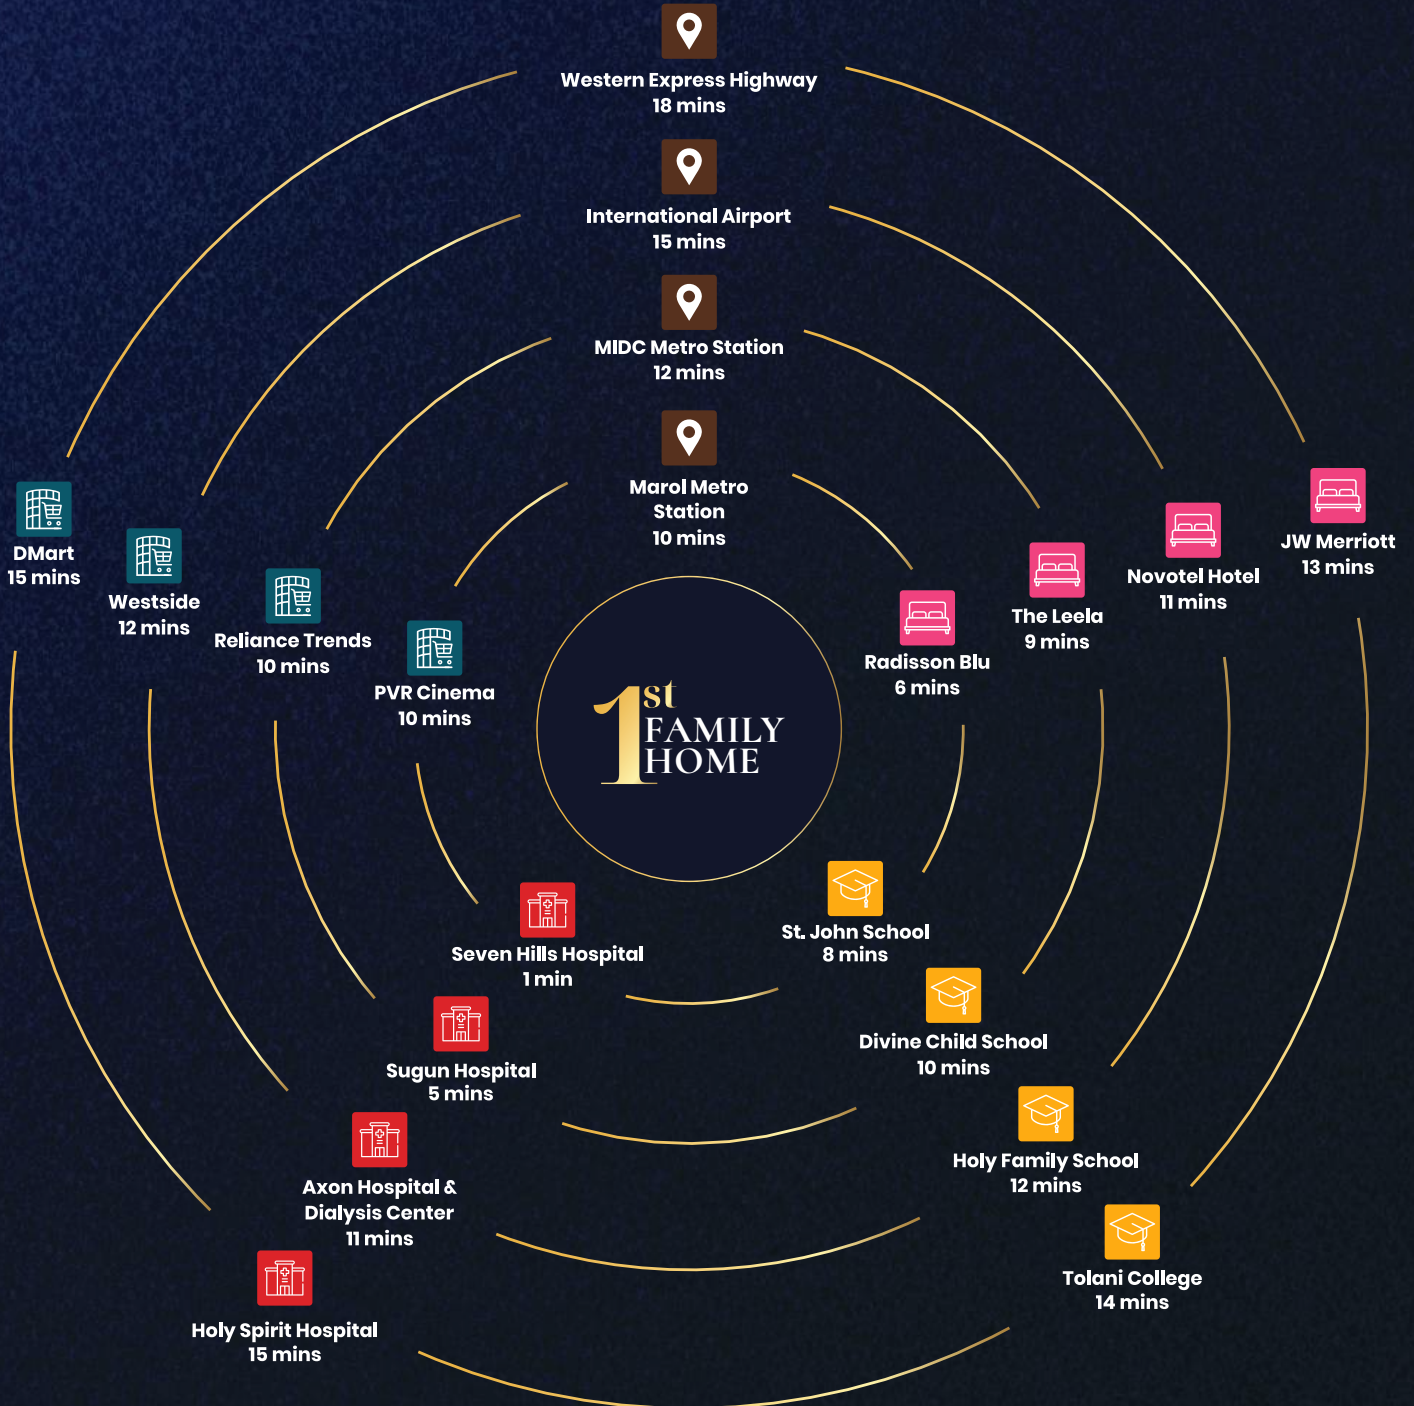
Western Express Highway
18 mins

International Airport
15 mins

MIDC Metro Station
12 mins

Marol Metro Station
10 mins

DMart
15 mins

Westside
12 mins

Reliance Trends
10 mins

PVR Cinema
10 mins

1st FAMILY HOME

Radisson Blu
6 mins

The Leela
9 mins

Novotel Hotel
11 mins

JW Merriott
13 mins

Seven Hills Hospital
1 min

St. John School
8 mins

Sugun Hospital
5 mins

Divine Child School
10 mins

Axon Hospital & Dialysis Center
11 mins

Holy Family School
12 mins

Holy Spirit Hospital
15 mins

Tolani College
14 mins